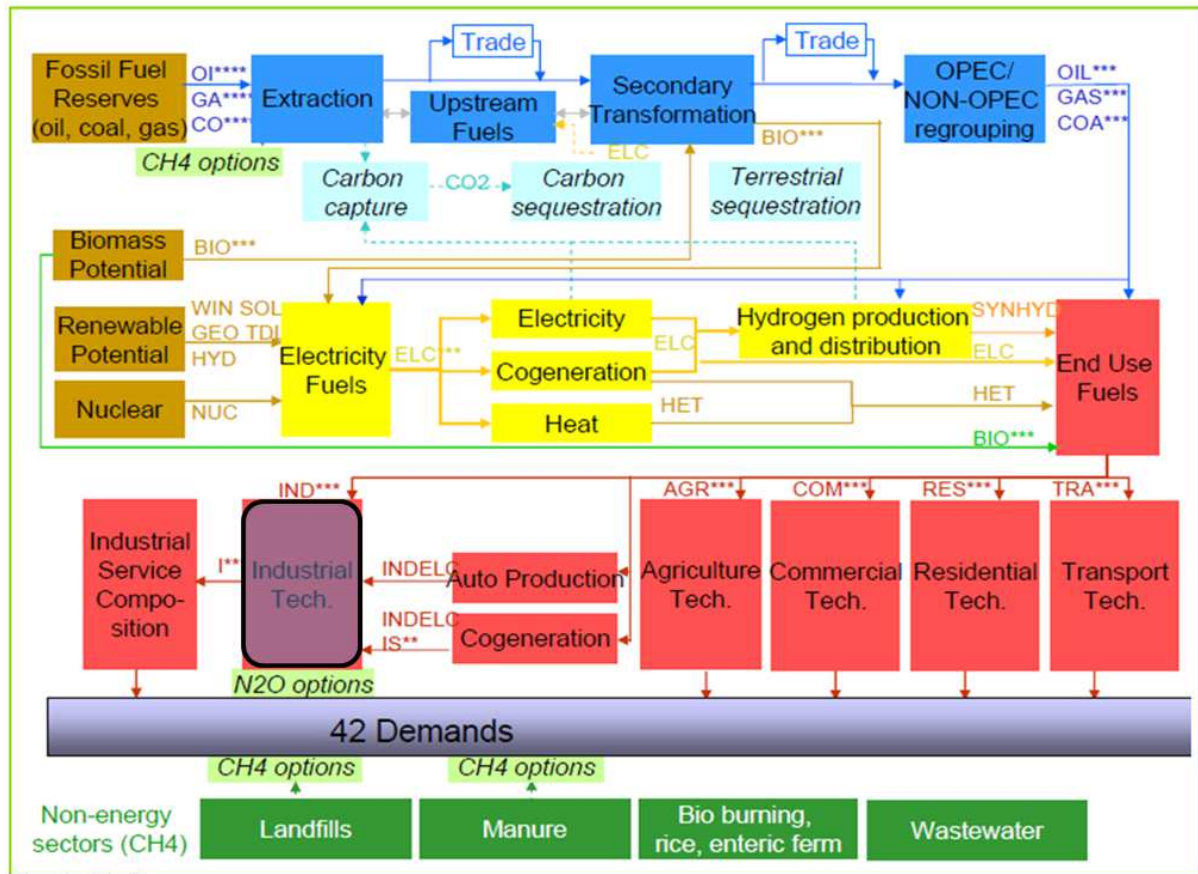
Fossil Fuel Reserves (oil, coal, gas)

OI****
GA****
CO****

CH4 options

Extraction

Trade

Upstream Fuels

Secondary Transformation

Trade

OPEC/ NON-OPEC regrouping

OIL***
GAS***
COA***

BIO***

ELC

Carbon capture

CO2

Carbon sequestration

Terrestrial sequestration

Biomass Potential

BIO***

Renewable Potential

WIN SOL
GEO TDL
HYD

Nuclear

NUC

Electricity Fuels

ELC***

Electricity

Cogeneration

Heat

ELC

HET

Hydrogen production and distribution

SYNHYD

ELC

HET

BIO***

End Use Fuels

IND***

AGR***

COM***

RES***

TRA***

Industrial Service Compo-sition

I**

Industrial Tech.

INDELC

Auto Production

INDELC
IS**

Cogeneration

Agriculture Tech.

Commercial Tech.

Residential Tech.

Transport Tech.

N2O options

42 Demands

CH4 options

CH4 options

Non-energy sectors (CH4)

Landfills

Manure

Bio burning, rice, enteric ferm

Wastewater